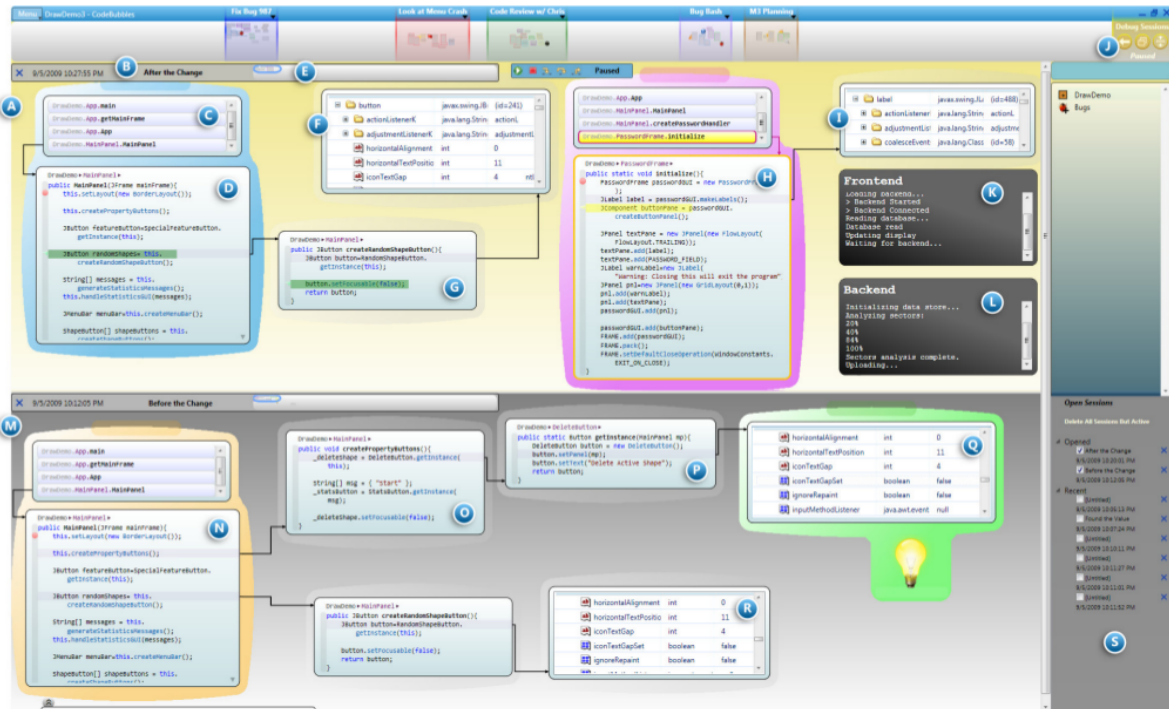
Menu DrawDemo3 - CodeBubbles

Fix Bug 987
Look at Menu Crash
Code Review w/ Chris
Bug Bash
M3 Planning
Debug Sessions
Paused

J

9/5/2009 10:27:55 PM
B
After the Change
E
Paused

A

DrawDemo.App.main
DrawDemo.App.getMainFrame
DrawDemo.App.App
DrawDemo.MainPanel.MainPanel
C

DrawDemo▸MainPanel▸
public MainPanel(JFrame mainFrame){
this.setLayout(new BorderLayout());
D
this.createPropertyButtons();

JButton featureButton=SpecialFeatureButton.
getInstance(this);

JButton randomShape= this.
createRandomShapeButton();

String[] messages = this.
generateStatisticsMessages();
this.handleStatisticsGUI(messages);

JMenuBar menuBar=this.createMenuBar();

ShapeButton[] shapeButtons = this.

F
| button | javax.swing.JB | (id=241) |
|---|---|---|
| actionListenerK | java.lang.Strin | actionL |
| adjustmentListenerK | java.lang.Strin | adjustmentL |
| horizontalAlignment | int | 0 |
| horizontalTextPositio | int | 11 |
| iconTextGap | int | 4 |

DrawDemo▸MainPanel▸
public JButton createRandomShapeButton(){
JButton button=RandomShapeButton.
getInstance(this);
G
button.setFocusable(false);
return button;

DrawDemo.App.App
DrawDemo.MainPanel.MainPanel
DrawDemo.MainPanel.createPasswordHandler
DrawDemo.PasswordFrame.initialize

DrawDemo▸PasswordFrame▸
public static void initialize(){
PasswordFrame passwordUI = new PasswordFr
);
H
JLabel label = passwordGUI.makeLabels();
JComponent buttonPane = passwordGUI.
createButtonPanel();

JPanel textPane = new JPanel(new FlowLayout(
FlowLayout.TRAILING));
textPane.add(label);
textPane.add(PASSWORD_FIELD);
JLabel warnLabel=new JLabel(
"Warning: Closing this will exit the program"
JPanel pnl=new JPanel(new GridLayout(0,1));
pnl.add(warnLabel);
pnl.add(textPane);
passwordGUI.add(pnl);

passwordGUI.add(buttonPane);
FRAME.add(passwordGUI);
FRAME.pack();
FRAME.setDefaultCloseOperation(WindowConstants.
EXIT_ON_CLOSE);

I
| label | javax.swing.JL | (id=488) |
|---|---|---|
| actionListener | java.lang.Strin | actionL |
| adjustmentLi | java.lang.Strin | adjustme |
| coalesceEvent | java.lang.Class | (id=58) |

Frontend
K
Loading backend...
> Backend Started
> Backend Connected
Reading database...
Database read
Updating display
Waiting for backend...

Backend
L
Initializing data store...
Analyzing sectors:
20%
40%
84%
100%
Sectors analysis complete.
Uploading...

DrawDemo
Bugs

9/5/2009 10:12:05 PM
Before the Change

M

DrawDemo.App.main
DrawDemo.App.getMainFrame
DrawDemo.App.App
DrawDemo.MainPanel.MainPanel

DrawDemo▸MainPanel▸
public MainPanel(JFrame mainFrame){
this.setLayout(new BorderLayout());
N
this.createPropertyButtons();

JButton featureButton=SpecialFeatureButton.
getInstance(this);

JButton randomShapes= this.
createRandomShapeButton();

String[] messages = this.
generateStatisticsMessages();
this.handleStatisticsGUI(messages);

JMenuBar menuBar=this.createMenuBar();

ShapeButton[] shapeButtons = this.

DrawDemo▸MainPanel▸
public void createPropertyButtons(){
_deleteShape = DeleteButton.getInstance(
this);

String[] msg = { "Start" };
_statsButton = StatsButton.getInstance(
msg);
O
_deleteShape.setFocusable(false);
}

DrawDemo▸DeleteButton▸
public static Button getInstance(MainPanel mp){
DeleteButton button = new DeleteButton();
button.setPanel(mp);
button.setText("Delete Active Shape");
return button;
P

Q
| horizontalAlignment | int | 0 |
|---|---|---|
| horizontalTextPosition | int | 11 |
| iconTextGap | int | 4 |
| iconTextGapSet | boolean | false |
| ignoreRepaint | boolean | false |
| inputMethodListener | java.awt.event | null |

DrawDemo▸MainPanel▸
public JButton createRandomShapeButton(){
JButton button=RandomShapeButton.
getInstance(this);

button.setFocusable(false);
return button;
}

R
| horizontalAlignment | int | 0 |
|---|---|---|
| horizontalTextPositio | int | 11 |
| iconTextGap | int | 4 |
| iconTextGapSet | boolean | false |
| ignoreRepaint | boolean | false |

Open Sessions
Delete All Sessions But Active
Opened
After the Change
9/5/2009 10:20:01 PM
Before the Change
9/5/2009 10:12:05 PM
Recent
[Untitled]
9/5/2009 10:05:11 PM
Found the Value
9/5/2009 10:07:24 PM
[Untitled]
9/5/2009 10:10:11 PM
[Untitled]
9/5/2009 10:11:27 PM
[Untitled]
9/5/2009 10:11:01 PM
[Untitled]
9/5/2009 10:11:52 PM

S